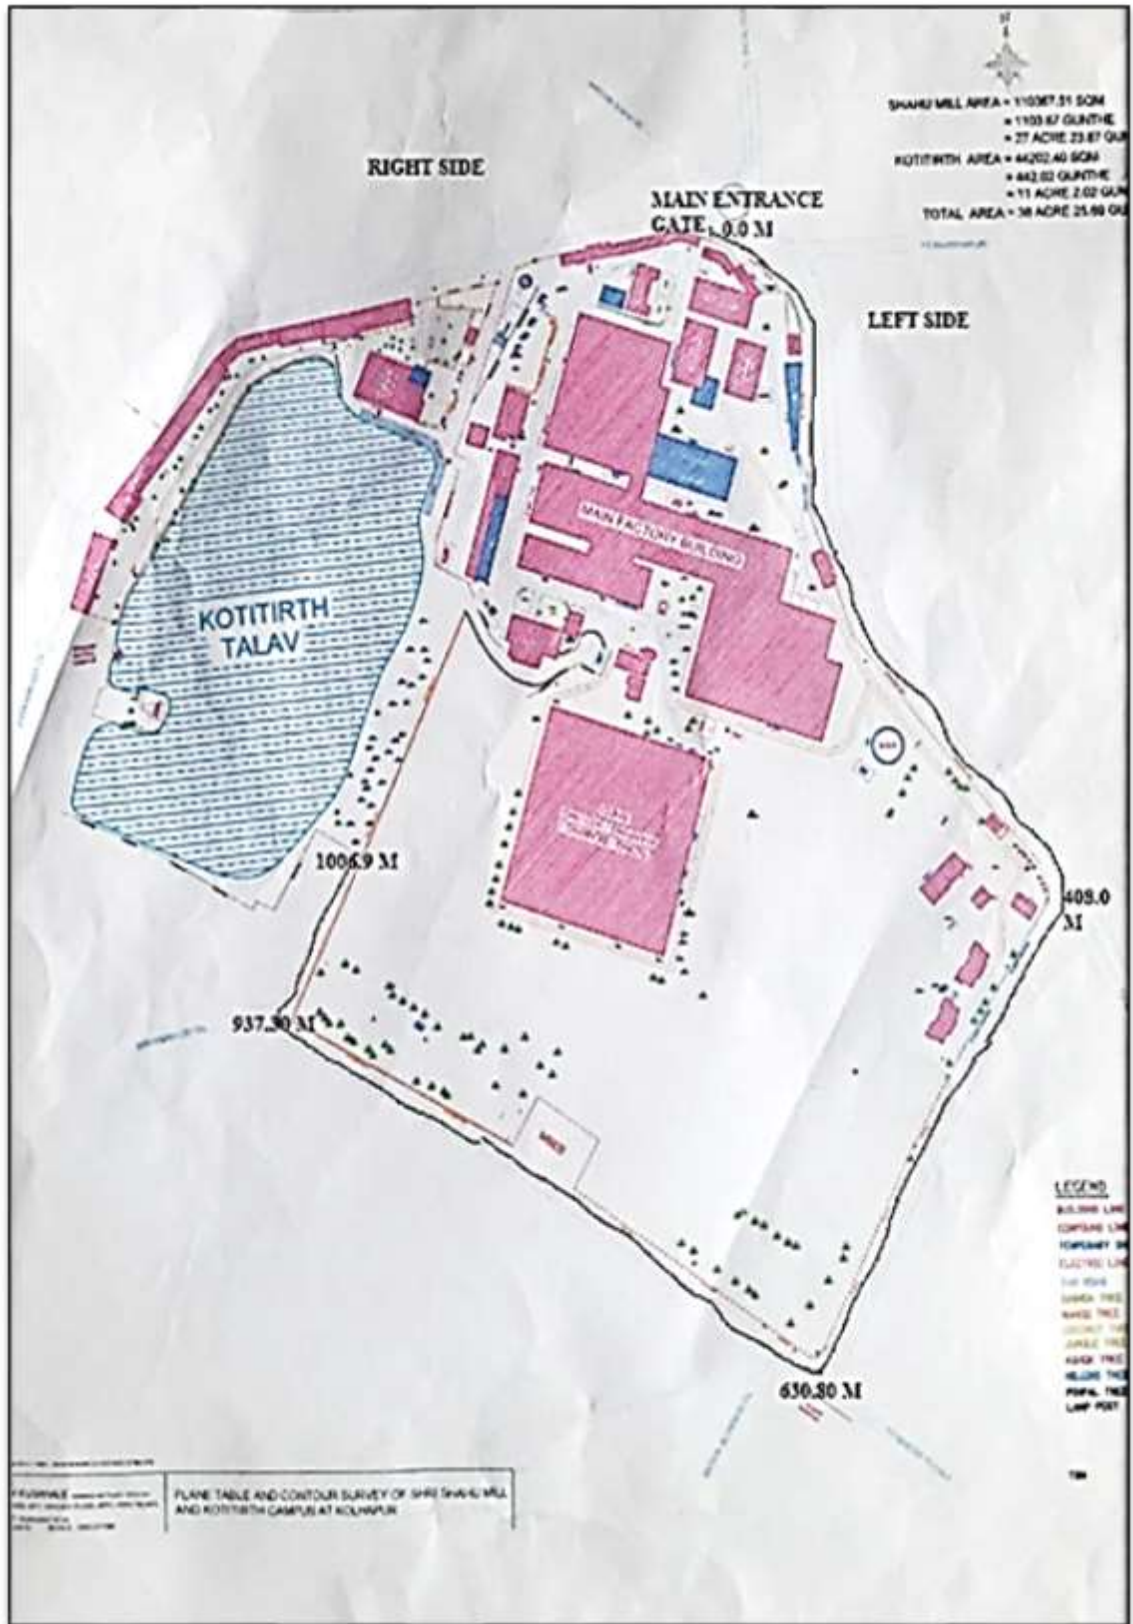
SHAHU MILL AREA = 110367.31 SQM
= 1103.67 GUNTHE
= 27 ACRE 23.67 GUNTHE

KOTITIRTH AREA = 44202.40 SQM
= 442.02 GUNTHE
= 11 ACRE 2.02 GUNTHE

TOTAL AREA = 38 ACRE 25.69 GU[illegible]

RIGHT SIDE

MAIN ENTRANCE GATE 0.0 M

LEFT SIDE

MAIN FACTORY BUILDING

KOTITIRTH TALAV

1006.9 M

408.0 M

937.30 M

630.80 M

LEGEND
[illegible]

PLANE TABLE AND CONTOUR SURVEY OF SHRI SHAHU MILL AND KOTITIRTH CAMPUS AT KOLHAPUR

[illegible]